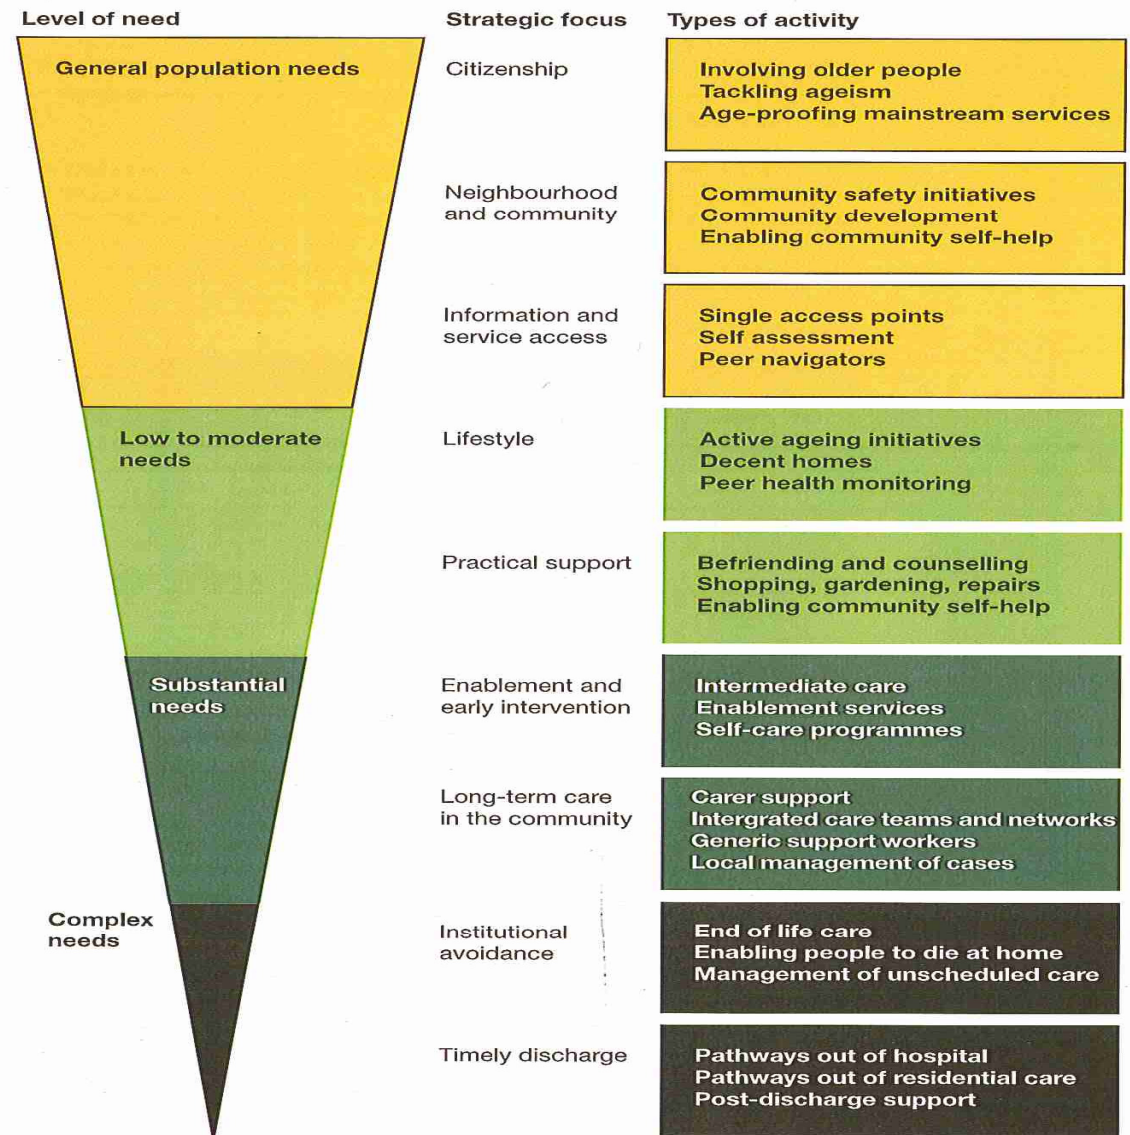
Level of need

General population needs

Low to moderate needs

Substantial needs

Complex needs

Strategic focus

Citizenship

Neighbourhood and community

Information and service access

Lifestyle

Practical support

Enablement and early intervention

Long-term care in the community

Institutional avoidance

Timely discharge

Types of activity

Involving older people
Tackling ageism
Age-proofing mainstream services

Community safety initiatives
Community development
Enabling community self-help

Single access points
Self assessment
Peer navigators

Active ageing initiatives
Decent homes
Peer health monitoring

Befriending and counselling
Shopping, gardening, repairs
Enabling community self-help

Intermediate care
Enablement services
Self-care programmes

Carer support
Intergrated care teams and networks
Generic support workers
Local management of cases

End of life care
Enabling people to die at home
Management of unscheduled care

Pathways out of hospital
Pathways out of residential care
Post-discharge support